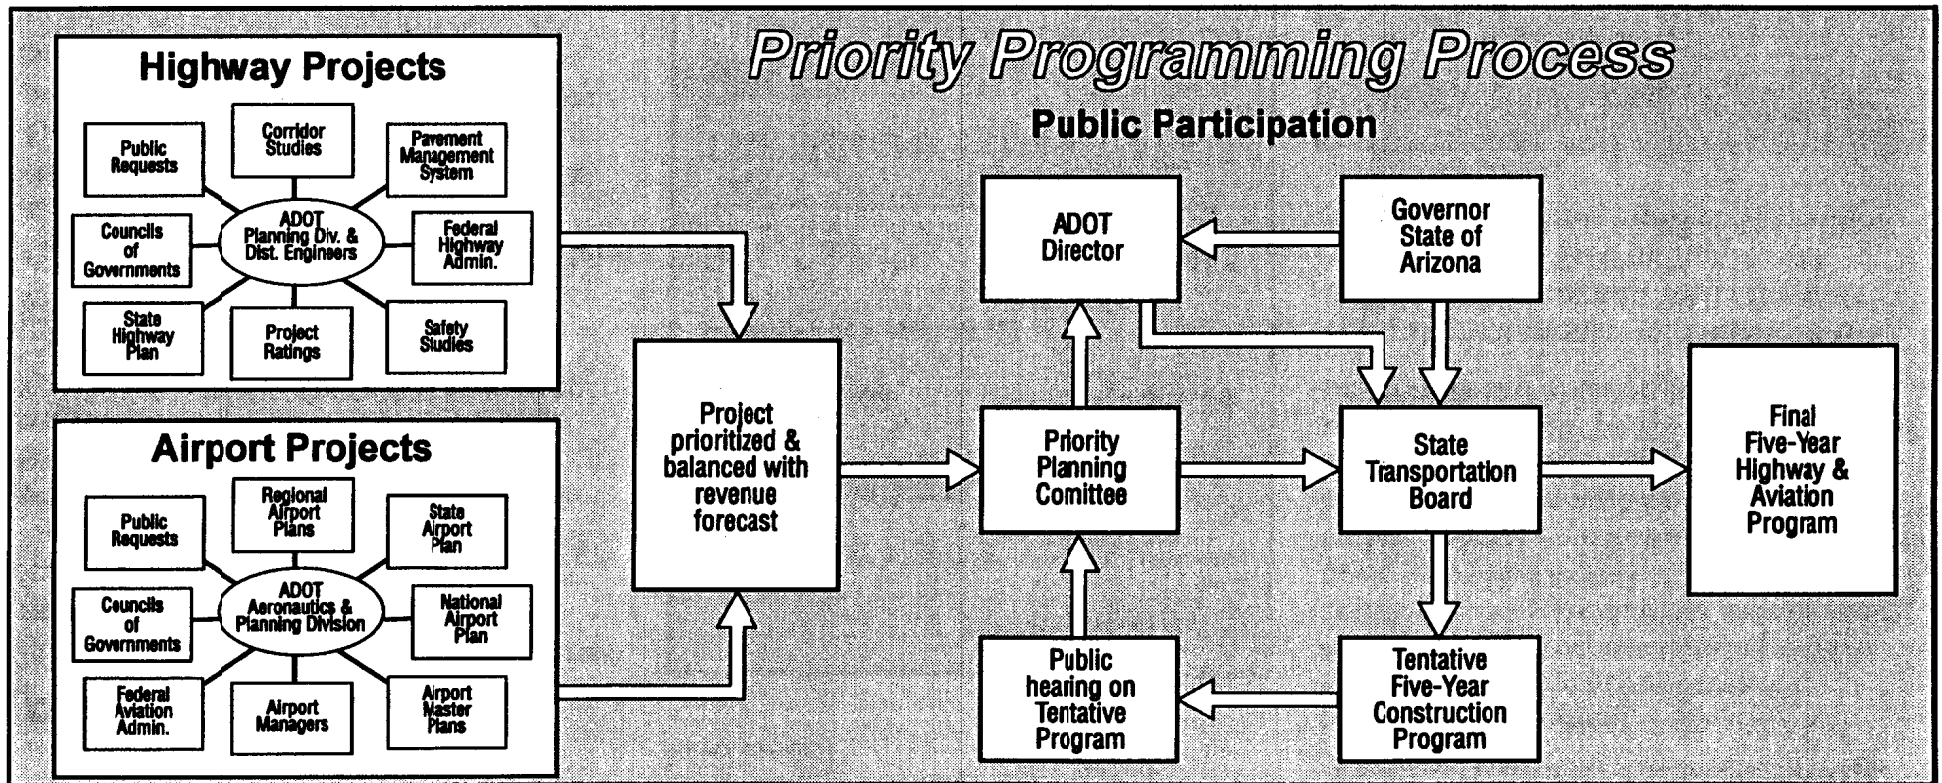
Priority Programming Process

Highway Projects

Public Requests

Corridor Studies

Pavement Management System

ADOT Planning Div. & Dist. Engineers

Councils of Governments

Federal Highway Admin.

State Highway Plan

Project Ratings

Safety Studies

Airport Projects

Public Requests

Regional Airport Plans

State Airport Plan

ADOT Aeronautics & Planning Division

Councils of Governments

National Airport Plan

Federal Aviation Admin.

Airport Managers

Airport Master Plans

Project prioritized & balanced with revenue forecast

Public Participation

ADOT Director

Governor State of Arizona

Priority Planning Comittee

State Transportation Board

Final Five-Year Highway & Aviation Program

Public hearing on Tentative Program

Tentative Five-Year Construction Program